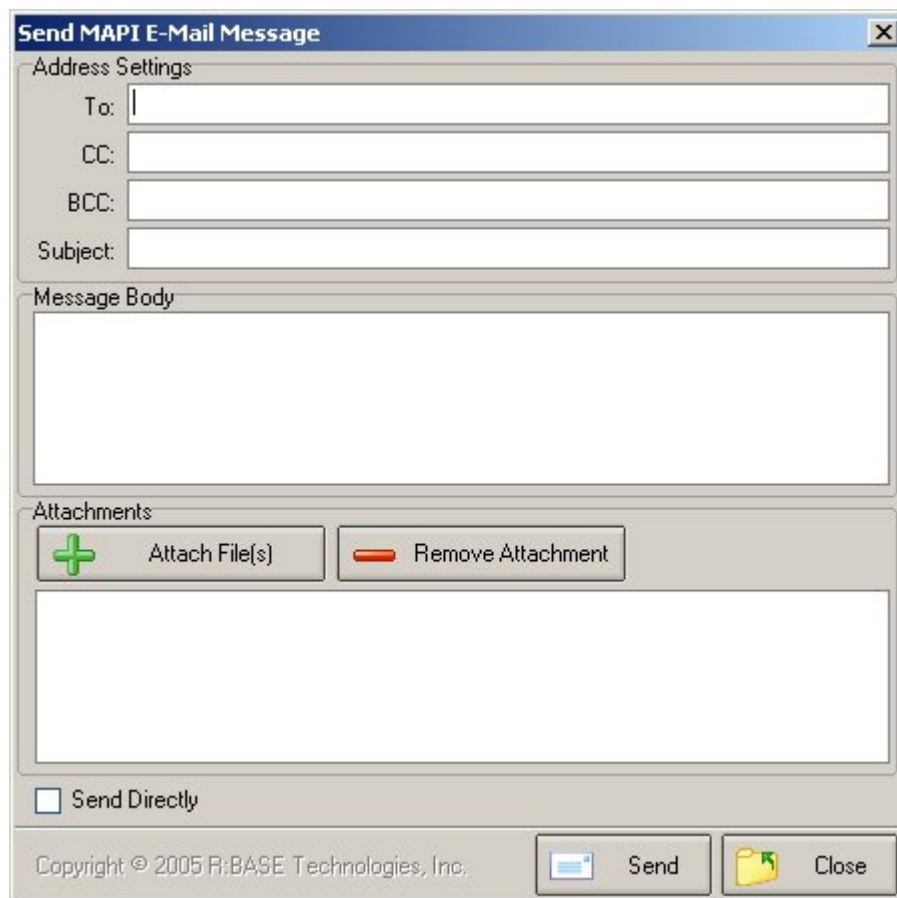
Send MAPI E-Mail Message

Address Settings

To:

CC:

BCC:

Subject:

Message Body

Attachments

Attach File(s)

Remove Attachment

Send Directly

Copyright © 2005 R:BASE Technologies, Inc.

Send

Close